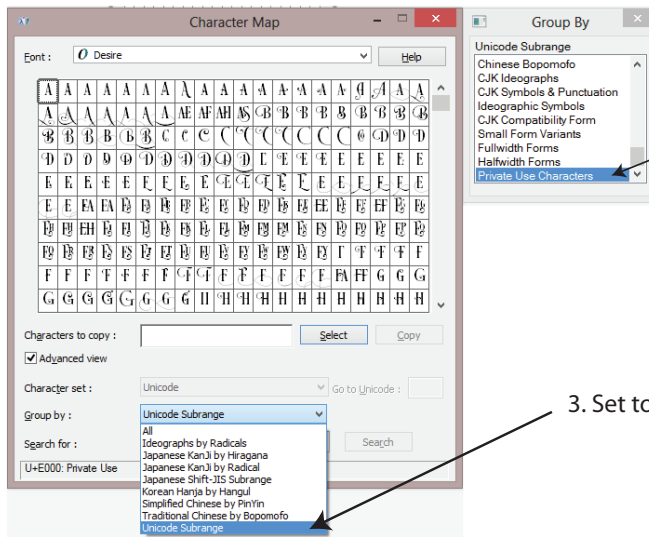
Character Map

Font : Desire
Help

Characters to copy :
Select
Copy
Advanced view
Character set :
Unicode
Go to Unicode :
Group by :
Unicode Subrange
All
Ideographs by Radicals
Japanese KanJi by Hiragana
Japanese KanJi by Radical
Japanese Shift-JIS Subrange
Korean Hanja by Hangul
Simplified Chinese by PinYin
Traditional Chinese by Bopomofo
Unicode Subrange
Search for :
Search
U+E000: Private Use

Group By
Unicode Subrange
Chinese Bopomofo
CJK Ideographs
CJK Symbols & Punctuation
Ideographic Symbols
CJK Compatibility Form
Small Form Variants
Fullwidth Forms
Halfwidth Forms
Private Use Characters

3. Set to